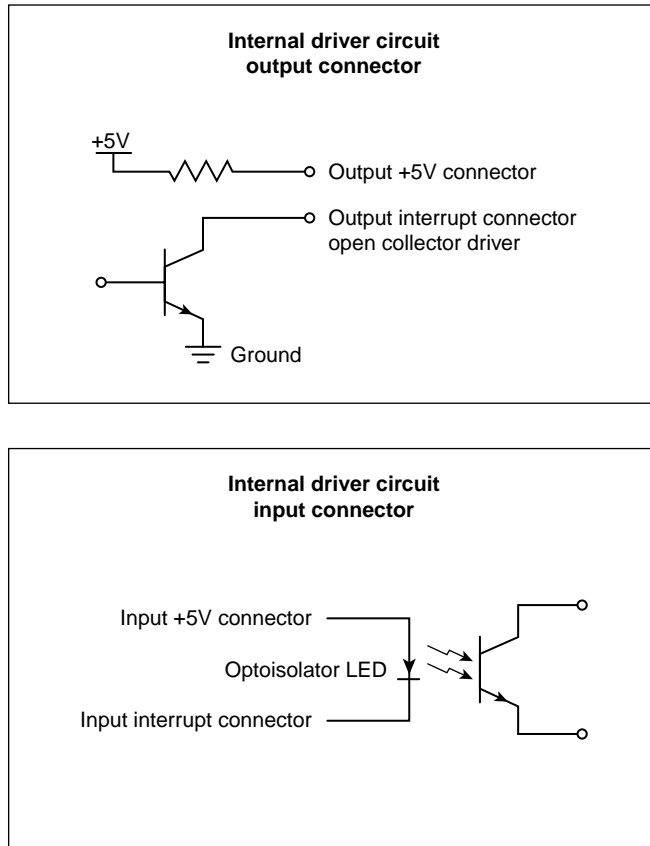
Internal driver circuit output connector

+5V

Output +5V connector

Output interrupt connector open collector driver

Ground

Internal driver circuit input connector

Input +5V connector

Optoisolator LED

Input interrupt connector